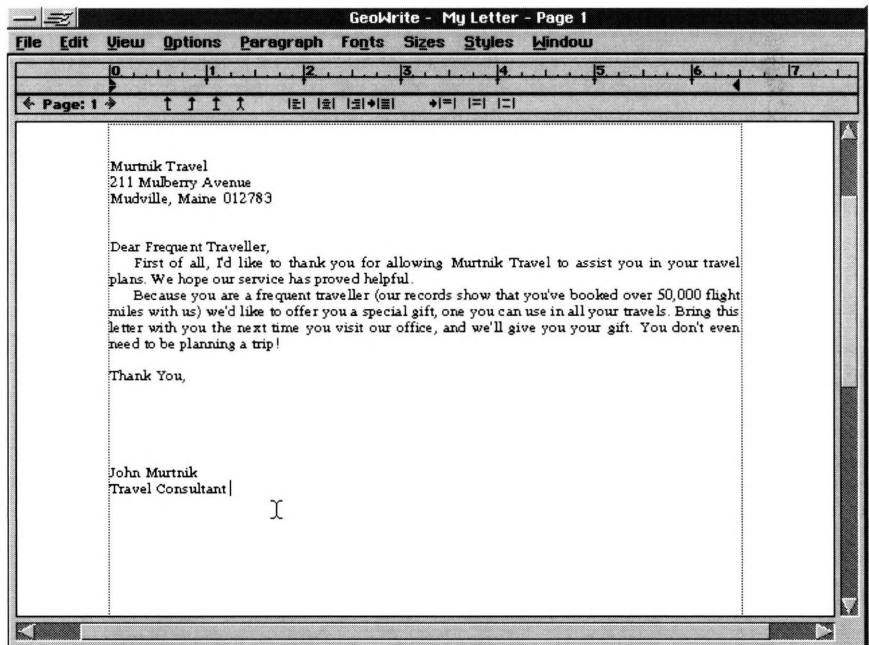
GeoWrite - My Letter - Page 1

File Edit View Options Paragraph Fonts Sizes Styles Window

0 1 2 3 4 5 6 7

Page: 1

Murtnik Travel
211 Mulberry Avenue
Mudville, Maine 012783

Dear Frequent Traveller,

First of all, I'd like to thank you for allowing Murtnik Travel to assist you in your travel plans. We hope our service has proved helpful.

Because you are a frequent traveller (our records show that you've booked over 50,000 flight miles with us) we'd like to offer you a special gift, one you can use in all your travels. Bring this letter with you the next time you visit our office, and we'll give you your gift. You don't even need to be planning a trip!

Thank You,

John Murtnik
Travel Consultant